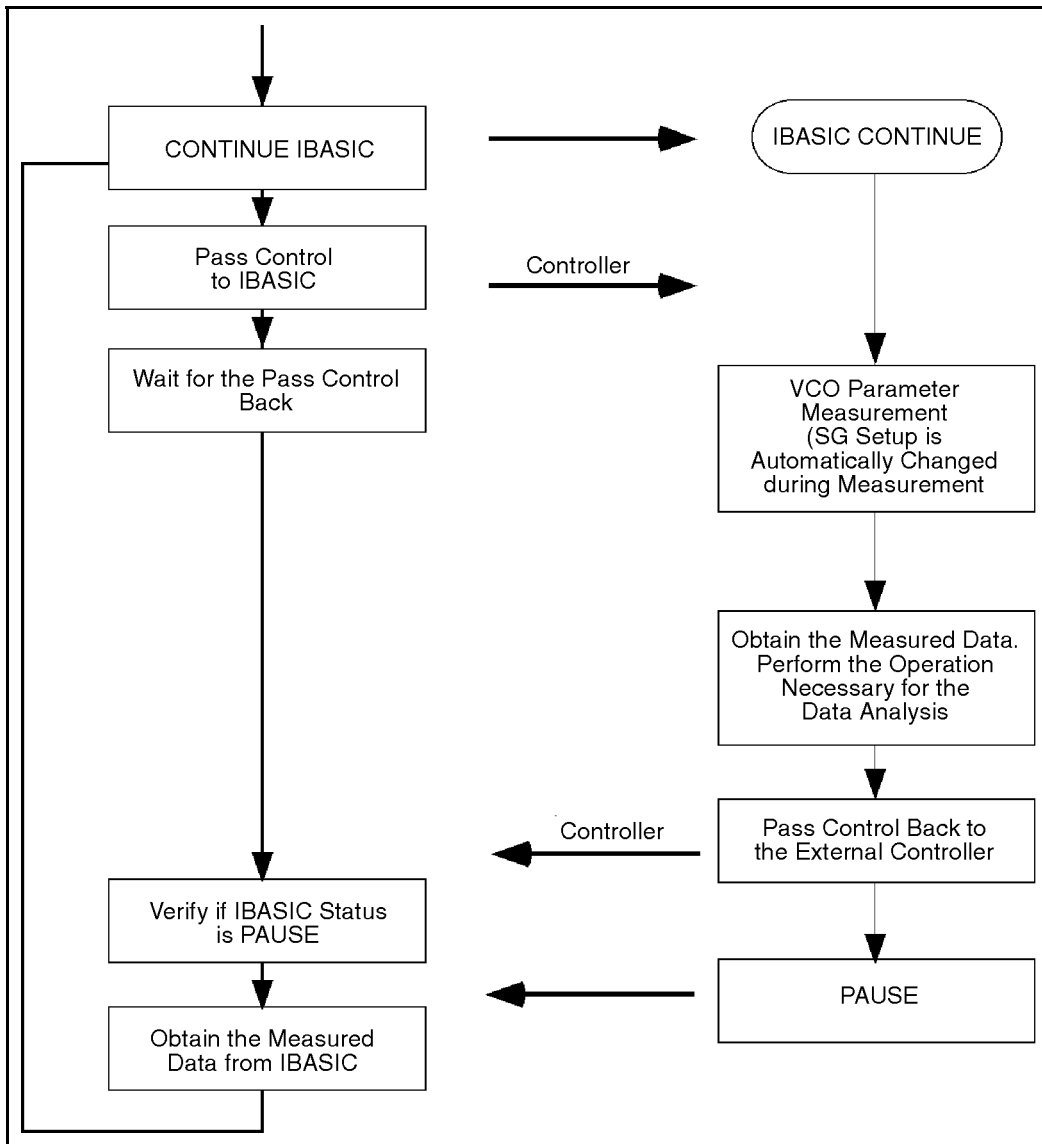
CONTINUE IBASIC

IBASIC CONTINUE

Pass Control to IBASIC

Controller

Wait for the Pass Control Back

VCO Parameter Measurement (SG Setup is Automatically Changed during Measurement

Obtain the Measured Data. Perform the Operation Necessary for the Data Analysis

Controller

Pass Control Back to the External Controller

Verify if IBASIC Status is PAUSE

PAUSE

Obtain the Measured Data from IBASIC